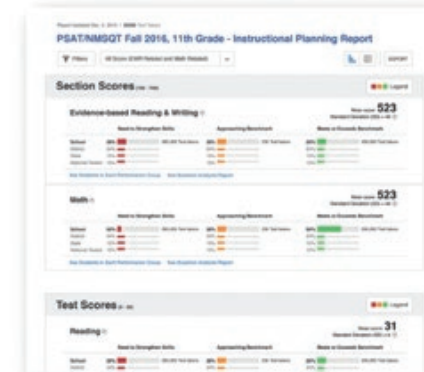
PSAT/NMSQT Fall 2016, 11th Grade - Instructional Planning Report

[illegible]

EXPORT

Section Scores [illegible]

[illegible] Legend

Evidence-based Reading & Writing

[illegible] 523

Need to Strengthen Skills

Approaching Benchmark

Meets or Exceeds Benchmark

School

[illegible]

Math

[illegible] 523

Need to Strengthen Skills

Approaching Benchmark

Meets or Exceeds Benchmark

School

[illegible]

Test Scores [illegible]

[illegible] Legend

Reading

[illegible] 31

Need to Strengthen Skills

Approaching Benchmark

Meets or Exceeds Benchmark

School

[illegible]